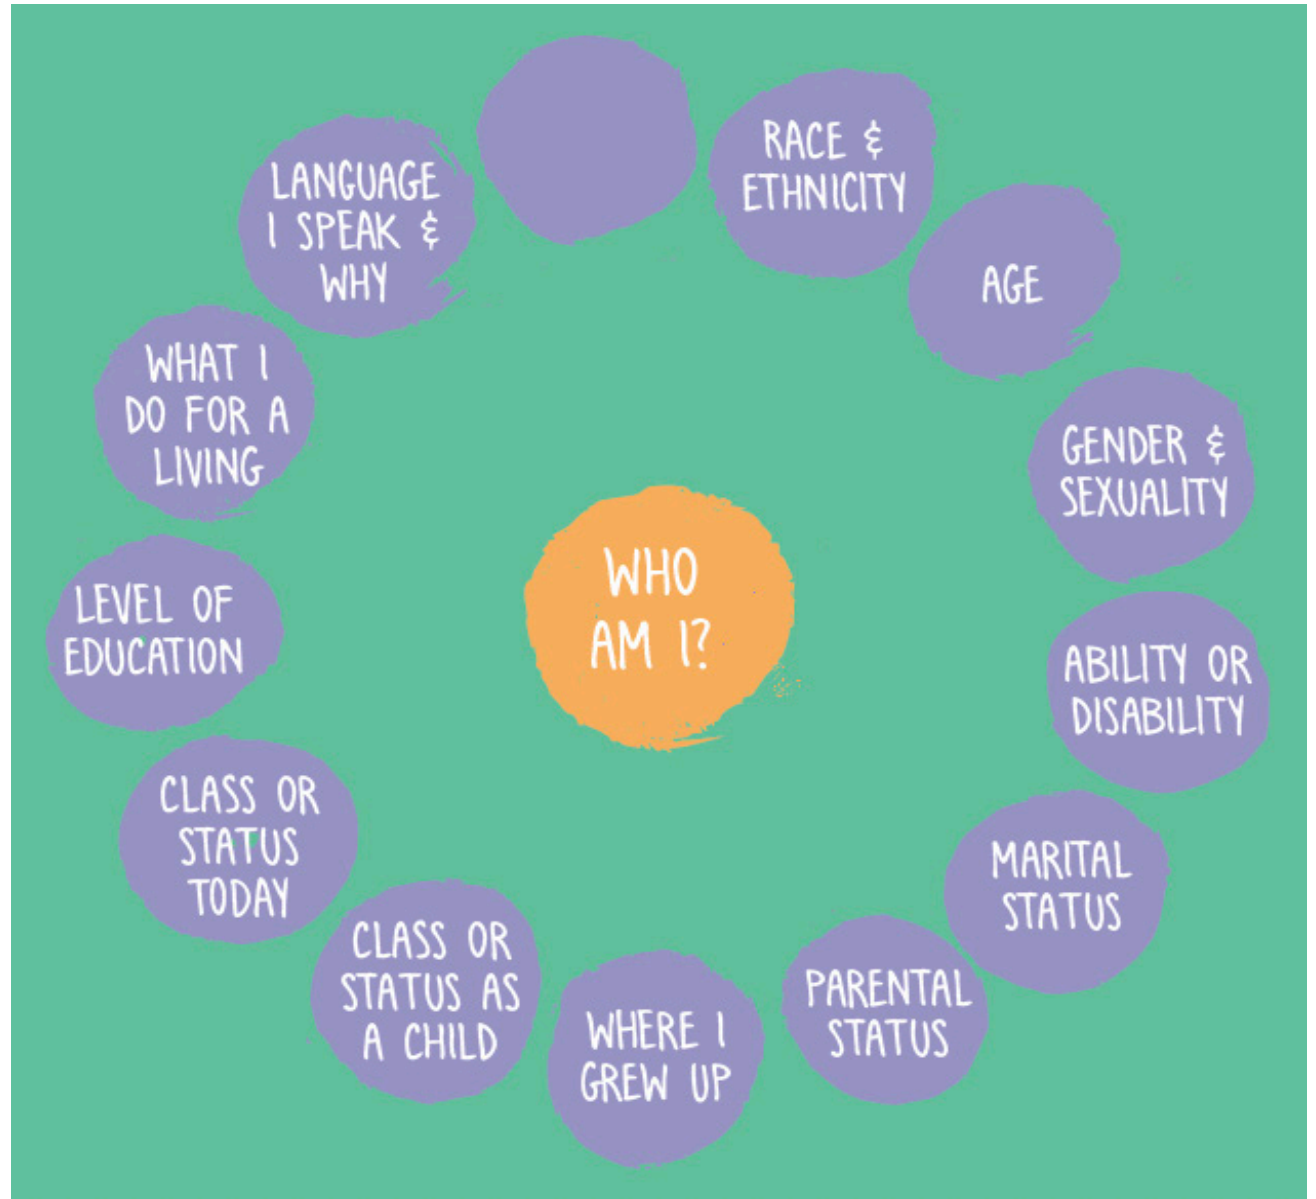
WHO AM I?

RACE & ETHNICITY

AGE

GENDER & SEXUALITY

ABILITY OR DISABILITY

MARITAL STATUS

PARENTAL STATUS

WHERE I GREW UP

CLASS OR STATUS AS A CHILD

CLASS OR STATUS TODAY

LEVEL OF EDUCATION

WHAT I DO FOR A LIVING

LANGUAGE I SPEAK & WHY